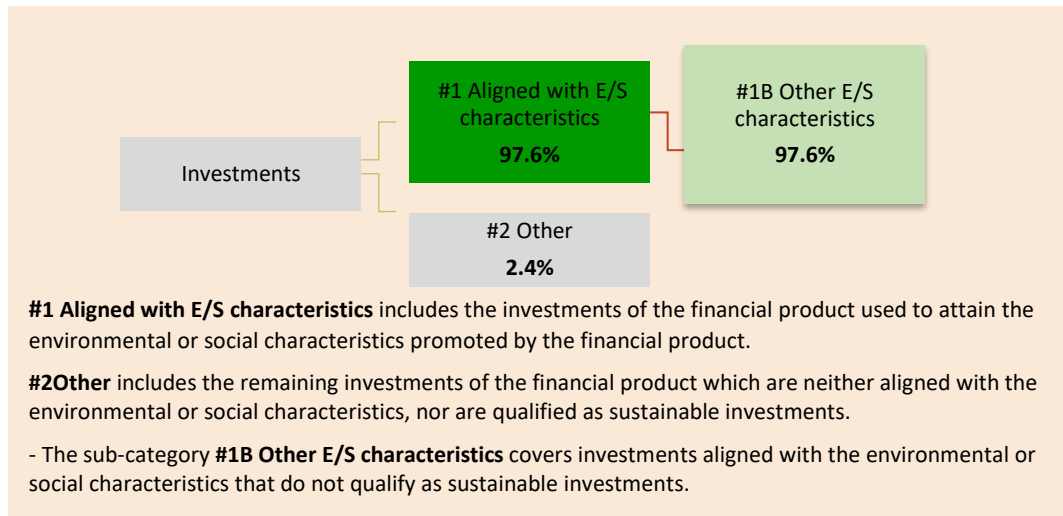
Investments

#1 Aligned with E/S characteristics
97.6%

#1B Other E/S characteristics
97.6%

#2 Other
2.4%

**#1 Aligned with E/S characteristics** includes the investments of the financial product used to attain the environmental or social characteristics promoted by the financial product.

**#2Other** includes the remaining investments of the financial product which are neither aligned with the environmental or social characteristics, nor are qualified as sustainable investments.

- The sub-category **#1B Other E/S characteristics** covers investments aligned with the environmental or social characteristics that do not qualify as sustainable investments.